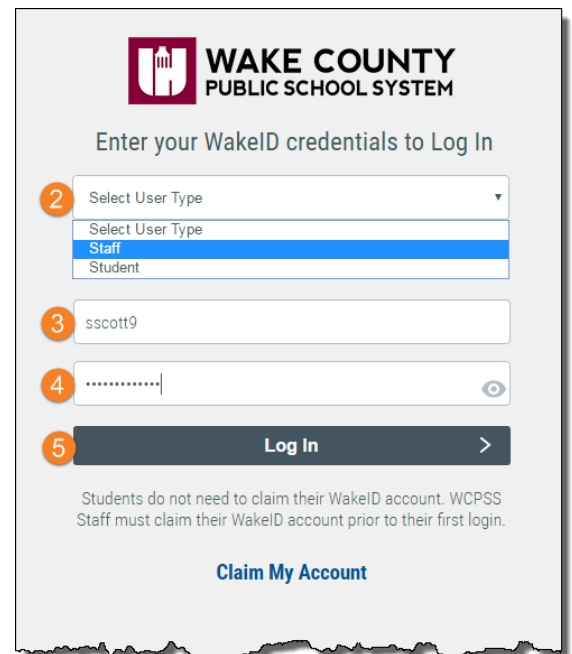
WAKE COUNTY
PUBLIC SCHOOL SYSTEM

Enter your WakeID credentials to Log In

2

Select User Type

Select User Type
Staff
Student

3

sscott9

4

·············

5

Log In >

Students do not need to claim their WakeID account. WCPSS Staff must claim their WakeID account prior to their first login.

Claim My Account